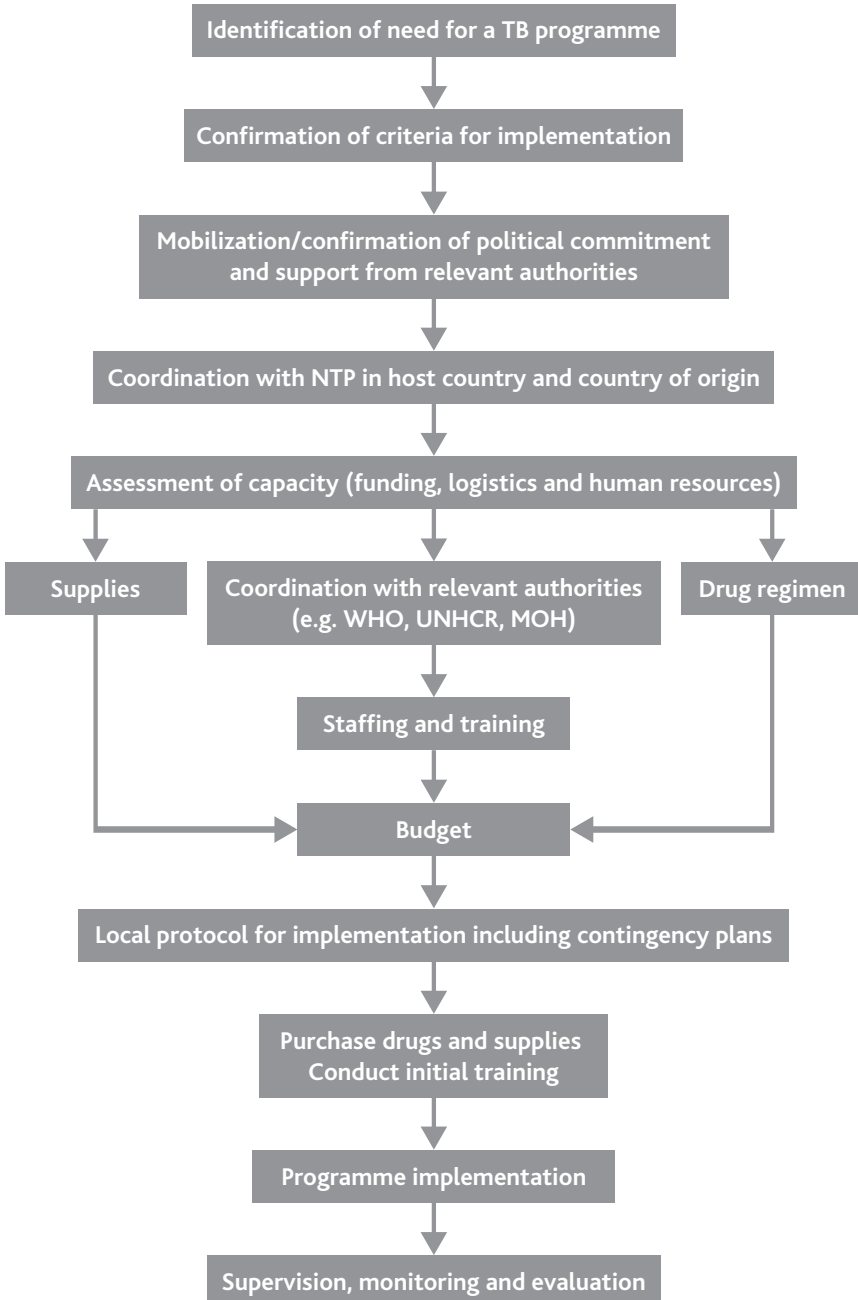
Identification of need for a TB programme

Confirmation of criteria for implementation

Mobilization/confirmation of political commitment and support from relevant authorities

Coordination with NTP in host country and country of origin

Assessment of capacity (funding, logistics and human resources)

Supplies

Coordination with relevant authorities (e.g. WHO, UNHCR, MOH)

Drug regimen

Staffing and training

Budget

Local protocol for implementation including contingency plans

Purchase drugs and supplies
Conduct initial training

Programme implementation

Supervision, monitoring and evaluation